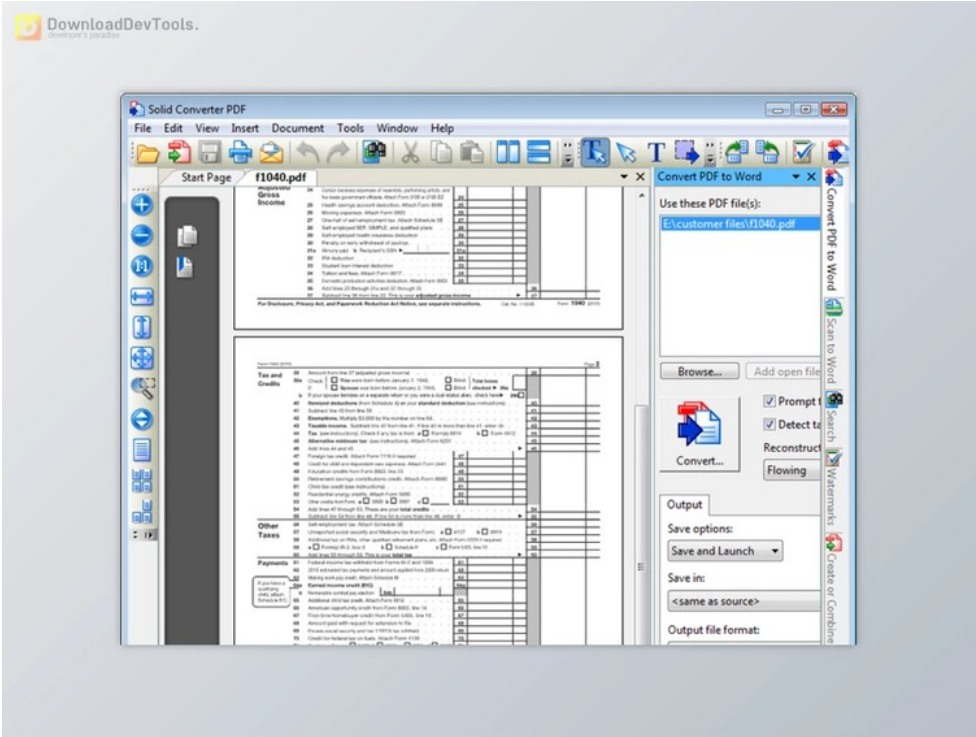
DownloadDevTools.
developer's paradise

Solid Converter PDF

File Edit View Insert Document Tools Window Help

Start Page f1040.pdf

Adjusted Gross Income

For Disclosure, Privacy Act, and Paperwork Reduction Act Notice, see separate instructions.

Form 1040

Tax and Credits

Other Taxes

Payments

Convert PDF to Word

Use these PDF file(s):

E:\customer files\f1040.pdf

Browse...

Add open file

Convert...

Prompt t

Detect ta

Reconstruct

Flowing

Output

Save options:

Save and Launch

Save in:

<same as source>

Output file format:

Convert PDF to Word

Scan to Word

Search

Watermarks

Create or Combine